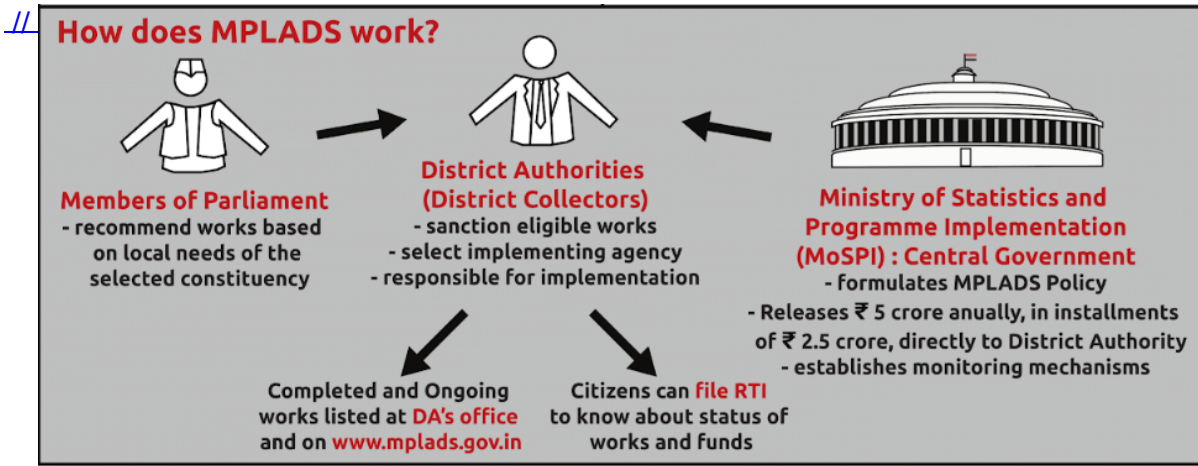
//

How does MPLADS work?

Members of Parliament
- recommend works based on local needs of the selected constituency

District Authorities (District Collectors)
- sanction eligible works
- select implementing agency
- responsible for implementation

Ministry of Statistics and Programme Implementation (MoSPI) : Central Government
- formulates MPLADS Policy
- Releases ₹ 5 crore anually, in installments of ₹ 2.5 crore, directly to District Authority
- establishes monitoring mechanisms

Completed and Ongoing works listed at DA's office and on www.mplads.gov.in

Citizens can file RTI to know about status of works and funds